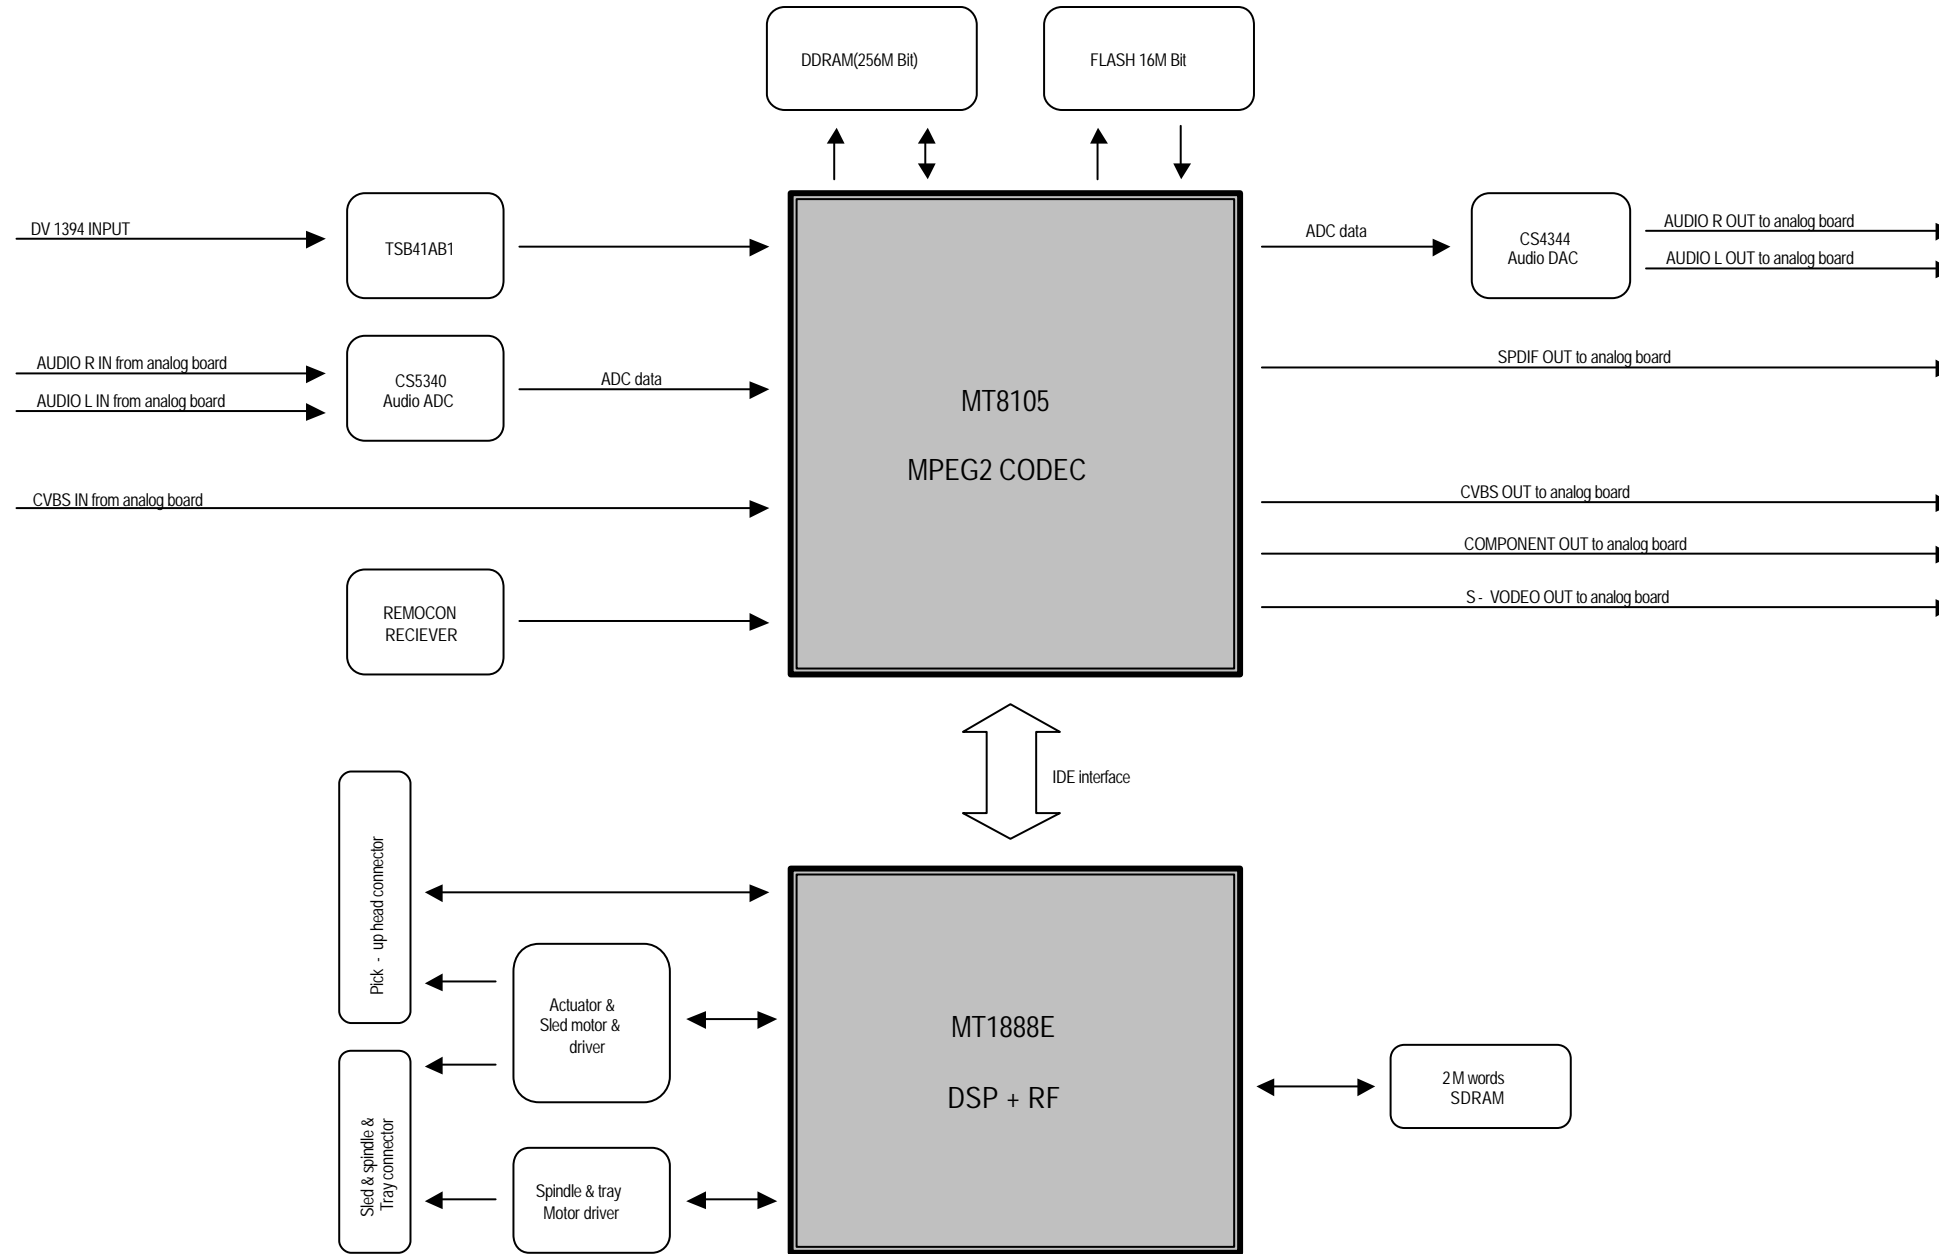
DDRAM(256M Bit)

FLASH 16M Bit

DV 1394 INPUT

TSB41AB1

ADC data

CS4344
Audio DAC

AUDIO R OUT to analog board

AUDIO L OUT to analog board

AUDIO R IN from analog board

AUDIO L IN from analog board

CS5340
Audio ADC

ADC data

MT8105

MPEG2 CODEC

SPDIF OUT to analog board

CVBS IN from analog board

CVBS OUT to analog board

COMPONENT OUT to analog board

S - VODEO OUT to analog board

REMOCON
RECIEVER

IDE interface

Pick - up head connector

Actuator &
Sled motor &
driver

MT1888E

DSP + RF

2M words
SDRAM

Sled & spindle &
Tray connector

Spindle & tray
Motor driver